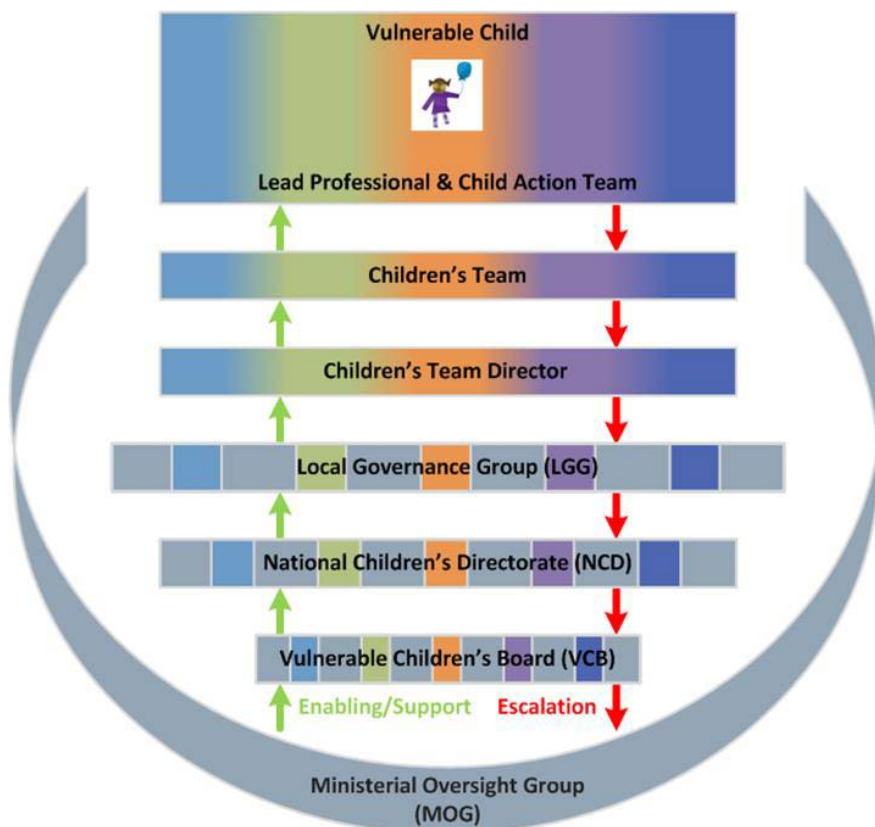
Vulnerable Child

Lead Professional & Child Action Team

Children's Team

Children's Team Director

Local Governance Group (LGG)

National Children's Directorate (NCD)

Vulnerable Children's Board (VCB)

Enabling/Support

Escalation

Ministerial Oversight Group (MOG)